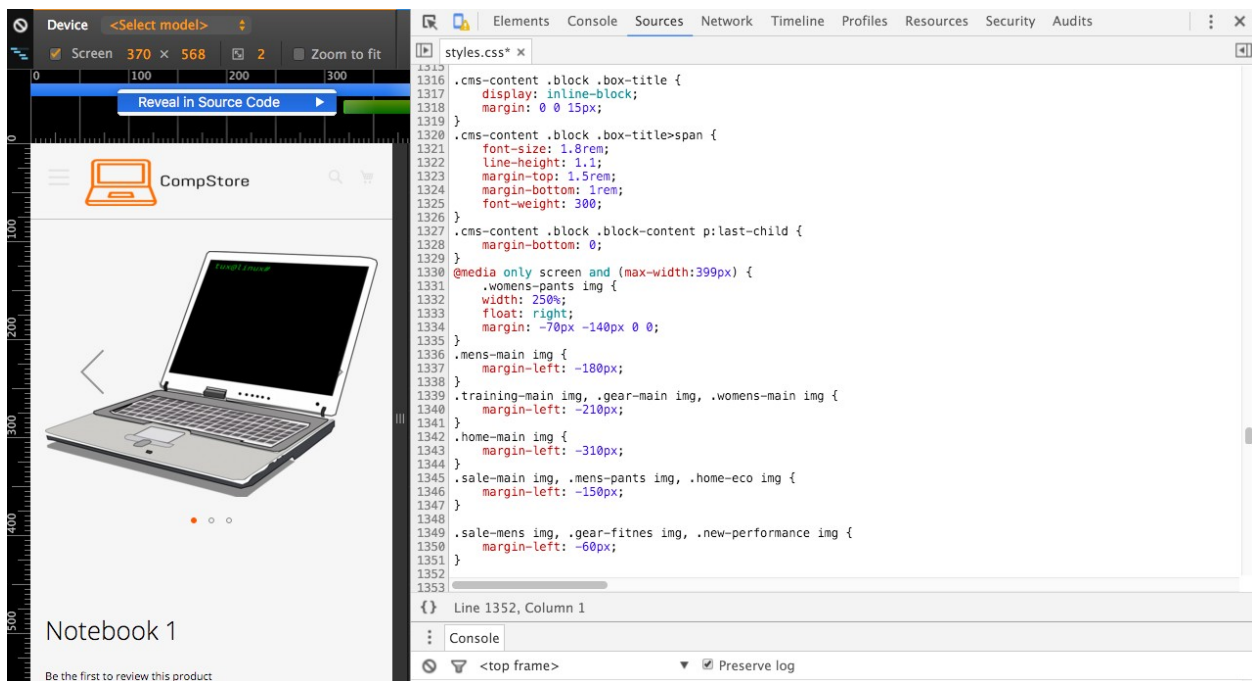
Device <Select model>
Screen 370 × 568 2 Zoom to fit
0 100 200 300
Reveal in Source Code
100
200
300
400
500
CompStore
tux@linux#
Notebook 1
Be the first to review this product

Elements Console Sources Network Timeline Profiles Resources Security Audits
styles.css* ×
1315
1316 .cms-content .block .box-title {
1317 display: inline-block;
1318 margin: 0 0 15px;
1319 }
1320 .cms-content .block .box-title>span {
1321 font-size: 1.8rem;
1322 line-height: 1.1;
1323 margin-top: 1.5rem;
1324 margin-bottom: 1rem;
1325 font-weight: 300;
1326 }
1327 .cms-content .block .block-content p:last-child {
1328 margin-bottom: 0;
1329 }
1330 @media only screen and (max-width:399px) {
1331 .womens-pants img {
1332 width: 250%;
1333 float: right;
1334 margin: -70px -140px 0 0;
1335 }
1336 .mens-main img {
1337 margin-left: -180px;
1338 }
1339 .training-main img, .gear-main img, .womens-main img {
1340 margin-left: -210px;
1341 }
1342 .home-main img {
1343 margin-left: -310px;
1344 }
1345 .sale-main img, .mens-pants img, .home-eco img {
1346 margin-left: -150px;
1347 }
1348
1349 .sale-mens img, .gear-fitnes img, .new-performance img {
1350 margin-left: -60px;
1351 }
1352
1353
{} Line 1352, Column 1
Console
<top frame> Preserve log